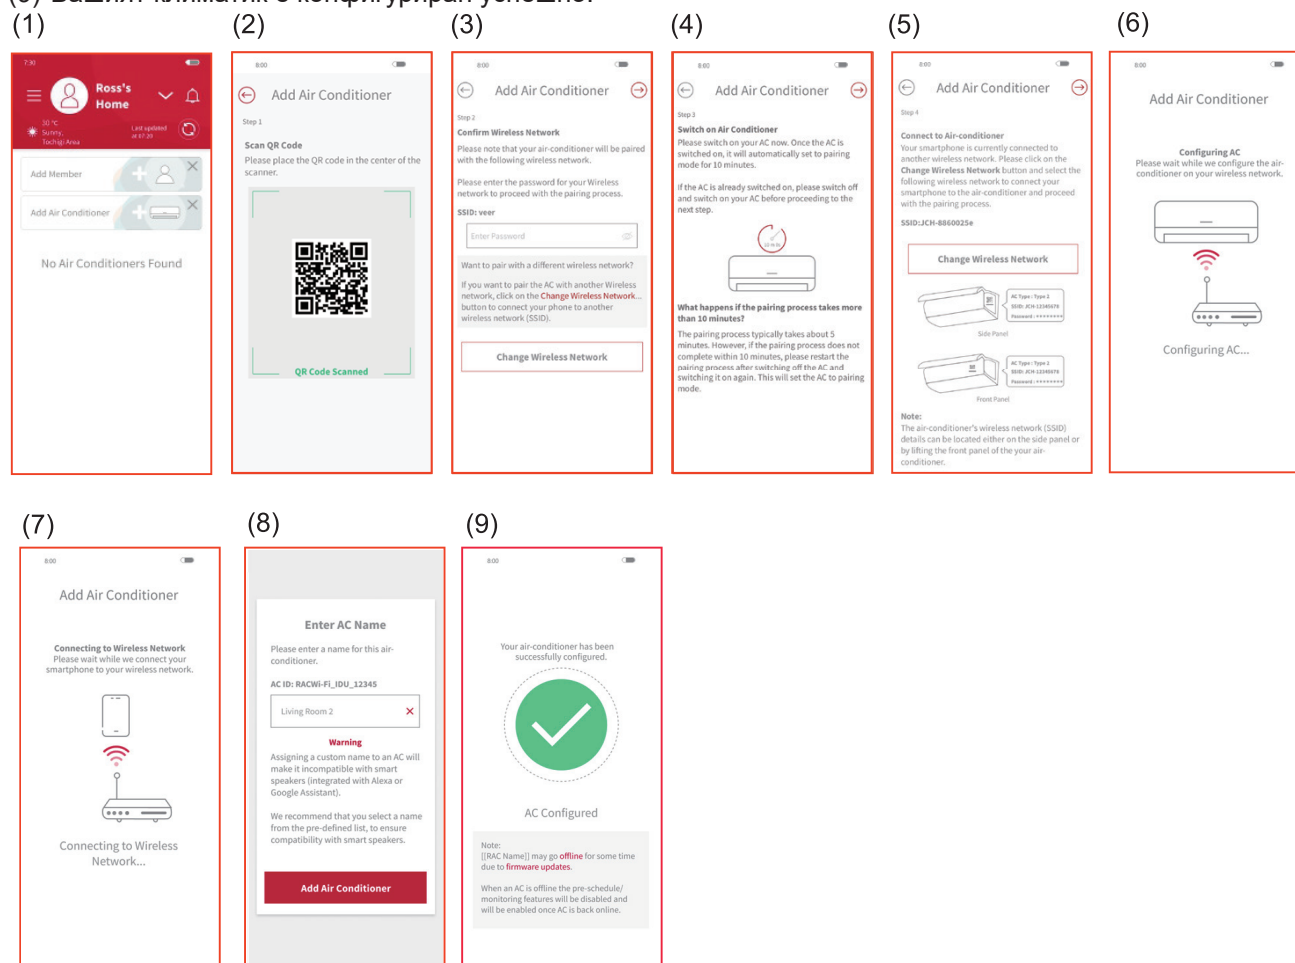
(1)

7:30

Ross's Home

30 °C Sunny, Tochigi Area

Last updated at 07:20

Add Member

Add Air Conditioner

No Air Conditioners Found

(2)

8:00

Add Air Conditioner

Step 1

Scan QR Code

Please place the QR code in the center of the scanner.

QR Code Scanned

(3)

8:00

Add Air Conditioner

Step 2

Confirm Wireless Network

Please note that your air-conditioner will be paired with the following wireless network.

Please enter the password for your Wireless network to proceed with the pairing process.

SSID: veer

Enter Password

Want to pair with a different wireless network?

If you want to pair the AC with another Wireless network, click on the Change Wireless Network button to connect your phone to another wireless network (SSID).

Change Wireless Network

(4)

8:00

Add Air Conditioner

Step 3

Switch on Air Conditioner

Please switch on your AC now. Once the AC is switched on, it will automatically set to pairing mode for 10 minutes.

If the AC is already switched on, please switch off and switch on your AC before proceeding to the next step.

10 min

What happens if the pairing process takes more than 10 minutes?

The pairing process typically takes about 5 minutes. However, if the pairing process does not complete within 10 minutes, please restart the pairing process after switching off the AC and switching it on again. This will set the AC to pairing mode.

(5)

8:00

Add Air Conditioner

Step 4

Connect to Air-conditioner

Your smartphone is currently connected to another wireless network. Please click on the Change Wireless Network button and select the following wireless network to connect your smartphone to the air-conditioner and proceed with the pairing process.

SSID:JCH-8860025e

Change Wireless Network

AC Type : Type 2
SSID: JCH-12345678
Password : ********

Side Panel

AC Type : Type 2
SSID: JCH-12345678
Password : ********

Front Panel

Note:
The air-conditioner's wireless network (SSID) details can be located either on the side panel or by lifting the front panel of the your air-conditioner.

(6)

8:00

Add Air Conditioner

Configuring AC
Please wait while we configure the air-conditioner on your wireless network.

Configuring AC...

(7)

8:00

Add Air Conditioner

Connecting to Wireless Network
Please wait while we connect your smartphone to your wireless network.

Connecting to Wireless Network...

(8)

Enter AC Name

Please enter a name for this air-conditioner.

AC ID: RACWi-Fi_IDU_12345

Living Room 2

Warning

Assigning a custom name to an AC will make it incompatible with smart speakers (integrated with Alexa or Google Assistant).

We recommend that you select a name from the pre-defined list, to ensure compatibility with smart speakers.

Add Air Conditioner

(9)

8:00

Your air-conditioner has been successfully configured.

AC Configured

Note:
[[RAC Name]] may go offline for some time due to firmware updates.

When an AC is offline the pre-schedule/ monitoring features will be disabled and will be enabled once AC is back online.